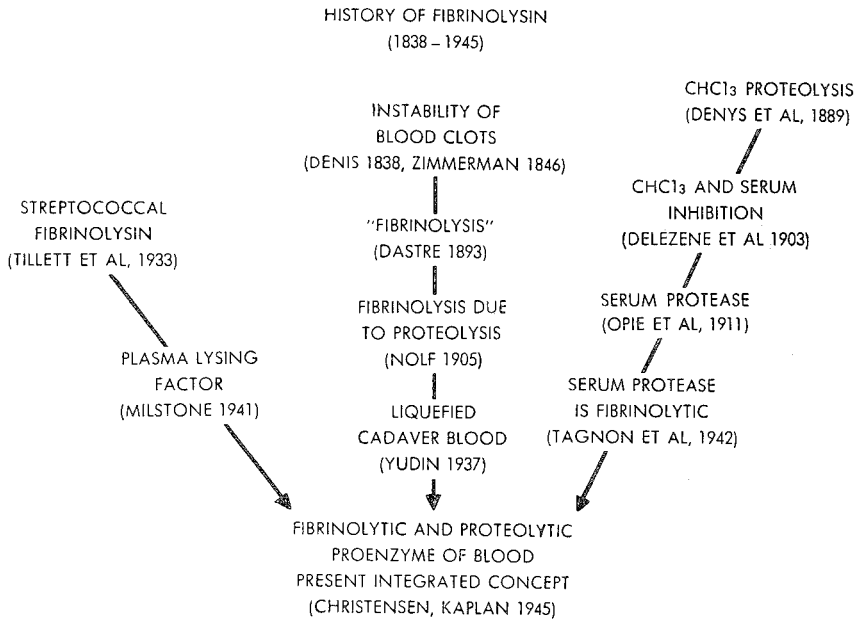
HISTORY OF FIBRINOLYSIN
(1838 – 1945)

STREPTOCOCCAL FIBRINOLYSIN
(TILLETT ET AL, 1933)

PLASMA LYSING FACTOR
(MILSTONE 1941)

INSTABILITY OF BLOOD CLOTS
(DENIS 1838, ZIMMERMAN 1846)

"FIBRINOLYSIS"
(DASTRE 1893)

FIBRINOLYSIS DUE TO PROTEOLYSIS
(NOLF 1905)

LIQUEFIED CADAVER BLOOD
(YUDIN 1937)

$CHCl_3$ PROTEOLYSIS
(DENYS ET AL, 1889)

$CHCl_3$ AND SERUM INHIBITION
(DELEZENE ET AL 1903)

SERUM PROTEASE
(OPIE ET AL, 1911)

SERUM PROTEASE IS FIBRINOLYTIC
(TAGNON ET AL, 1942)

FIBRINOLYTIC AND PROTEOLYTIC PROENZYME OF BLOOD
PRESENT INTEGRATED CONCEPT
(CHRISTENSEN, KAPLAN 1945)